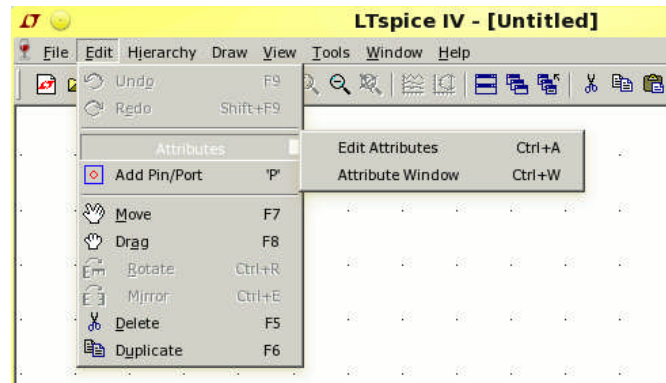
LTspice IV - [Untitled]

File Edit Hierarchy Draw View Tools Window Help

Undo F9
Redo Shift+F9
Attributes
Add Pin/Port 'P'
Move F7
Drag F8
Rotate Ctrl+R
Mirror Ctrl+E
Delete F5
Duplicate F6

Edit Attributes Ctrl+A
Attribute Window Ctrl+W